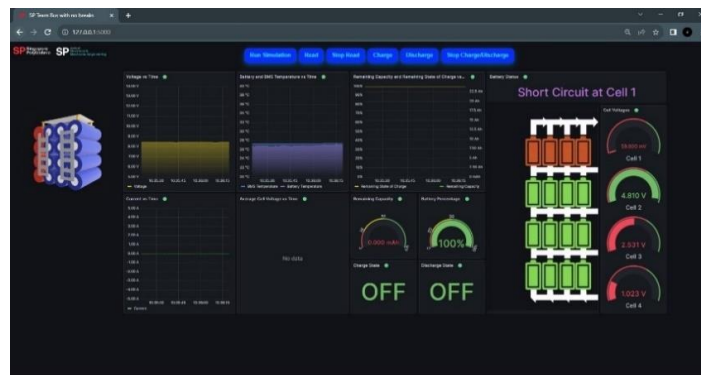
SP Team flux with no breaks

127.0.0.1:5000

SP SP

Run Simulation
Read
Stop Read
Charge
Discharge
Stop Charge/Discharge

Voltage vs Time

— Voltage

Battery and BMS Temperature vs Time

— BMS Temperature — Battery Temperature

Remaining Capacity and Remaining State of Charge vs...

— Remaining State of Charge — Remaining Capacity

Battery Status

Short Circuit at Cell 1

Cell Voltages

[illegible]
Cell 1

4.810 V
Cell 2

2.531 V
Cell 3

1.023 V
Cell 4

Current vs Time

— Current

Average Cell Voltage vs Time

No data

Remaining Capacity

0.000 mAh

Battery Percentage

100%

Charge State

OFF

Discharge State

OFF